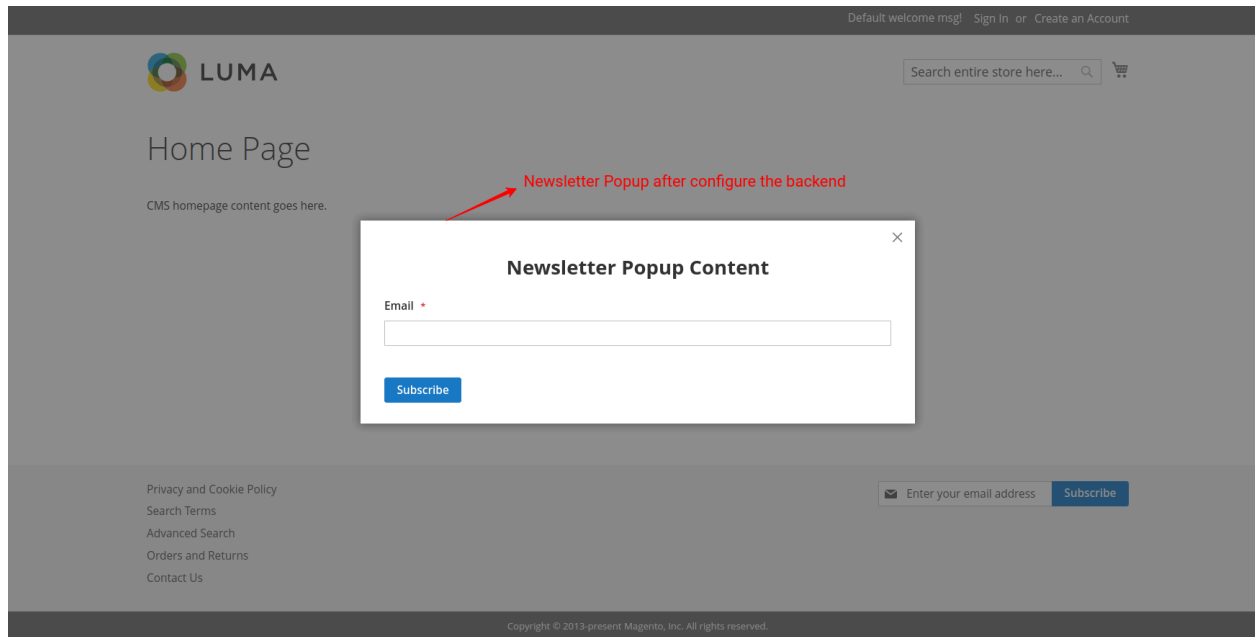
Default welcome msg! Sign In or Create an Account

LUMA

Search entire store here...

Home Page

Newsletter Popup after configure the backend

CMS homepage content goes here.

×

Newsletter Popup Content

Email *

Subscribe

Privacy and Cookie Policy
Search Terms
Advanced Search
Orders and Returns
Contact Us

Enter your email address Subscribe

Copyright © 2013-present Magento, Inc. All rights reserved.